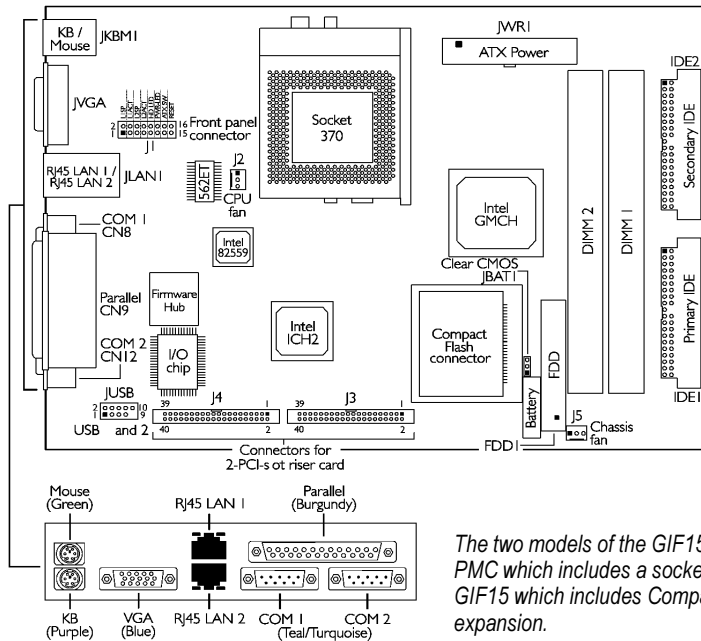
KB / Mouse
JKBM1
JWR1
ATX Power
IDE2
JVGA
Front panel connector
J1
Socket 370
Secondary IDE
RJ45 LAN 1 / RJ45 LAN 2
JLAN1
562ET
J2
CPU fan
COM 1
CN8
Intel 82559
Intel GMCH
DIMM 2
DIMM 1
Clear CMOS
JBAT1
Parallel
CN9
Firmware Hub
Intel ICH2
Compact Flash connector
FDD
Primary IDE
COM 2
CN12
I/O chip
Battery
JUSB
J4
J3
J5
Chassis fan
USB and 2
Connectors for 2-PCI-s ot riser card
FDD1
IDE1
Mouse (Green)
RJ45 LAN 1
Parallel (Burgundy)
KB (Purple)
VGA (Blue)
RJ45 LAN 2
COM 1 (Teal/Turquoise)
COM 2

The two models of the GIF15 PMC which includes a socket GIF15 which includes Compa expansion.